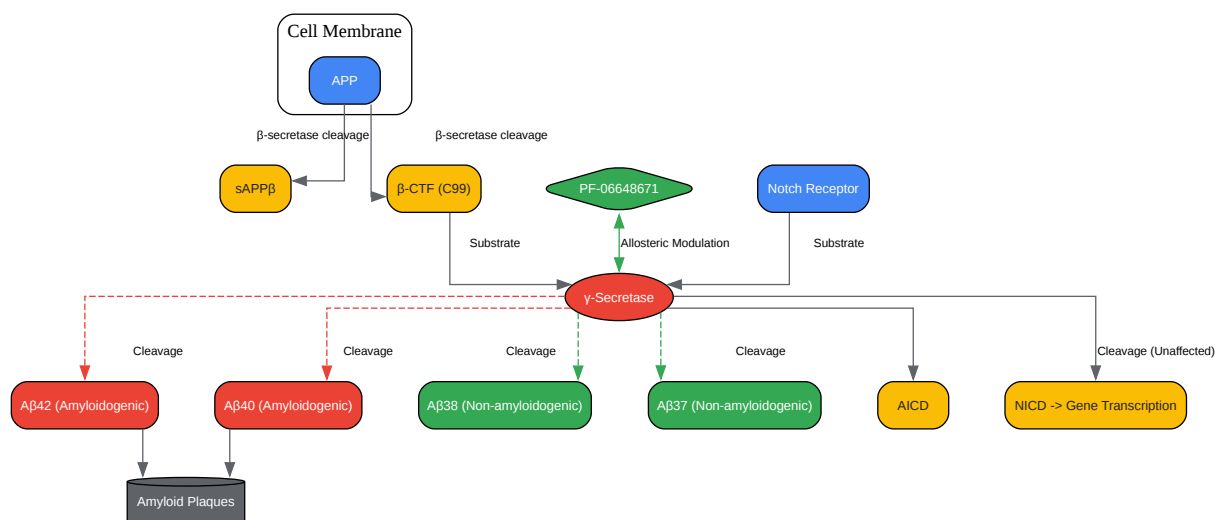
Cell Membrane

APP

β-secretase cleavage

β-secretase cleavage

sAPPβ

β-CTF (C99)

PF-06648671

Notch Receptor

Substrate

Allosteric Modulation

Substrate

γ-Secretase

Cleavage

Cleavage

Cleavage

Cleavage

Cleavage (Unaffected)

Aβ42 (Amyloidogenic)

Aβ40 (Amyloidogenic)

Aβ38 (Non-amyloidogenic)

Aβ37 (Non-amyloidogenic)

AICD

NICD -> Gene Transcription

Amyloid Plaques